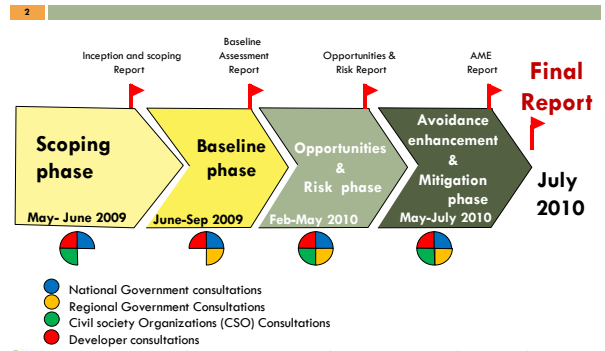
2

Inception and scoping Report

Baseline Assessment Report

Opportunities & Risk Report

AME Report

Final Report

Scoping phase

May- June 2009

Baseline phase

June-Sep 2009

Opportunities & Risk phase

Feb-May 2010

Avoidance enhancement & Mitigation phase

May-July 2010

July 2010

National Government consultations
Regional Government Consultations
Civil society Organizations (CSO) Consultations
Developer consultations